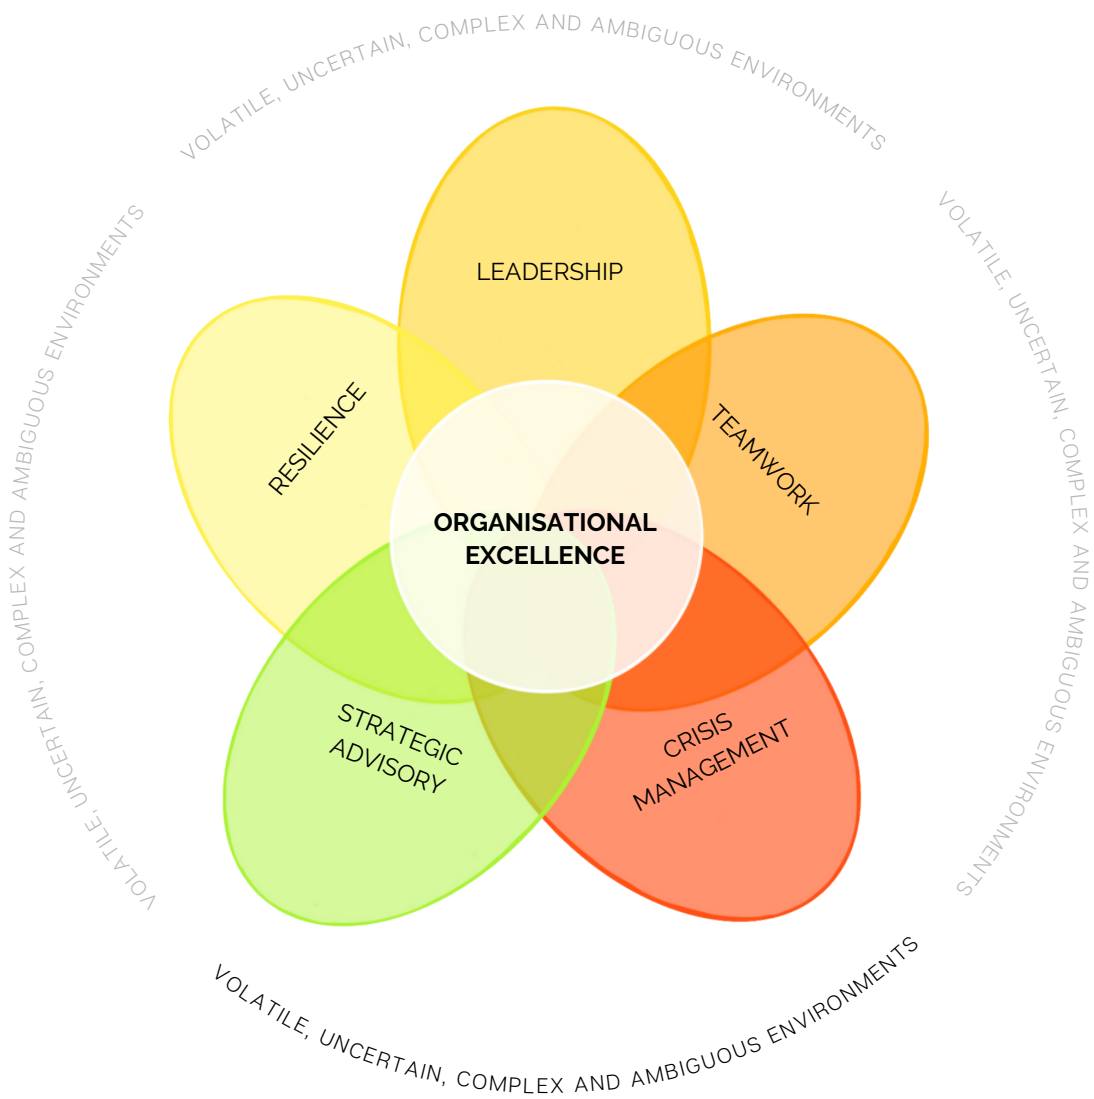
VOLATILE, UNCERTAIN, COMPLEX AND AMBIGUOUS ENVIRONMENTS

VOLATILE, UNCERTAIN, COMPLEX AND AMBIGUOUS ENVIRONMENTS

VOLATILE, UNCERTAIN, COMPLEX AND AMBIGUOUS ENVIRONMENTS

LEADERSHIP

RESILIENCE

TEAMWORK

ORGANISATIONAL EXCELLENCE

STRATEGIC ADVISORY

CRISIS MANAGEMENT

VOLATILE, UNCERTAIN, COMPLEX AND AMBIGUOUS ENVIRONMENTS